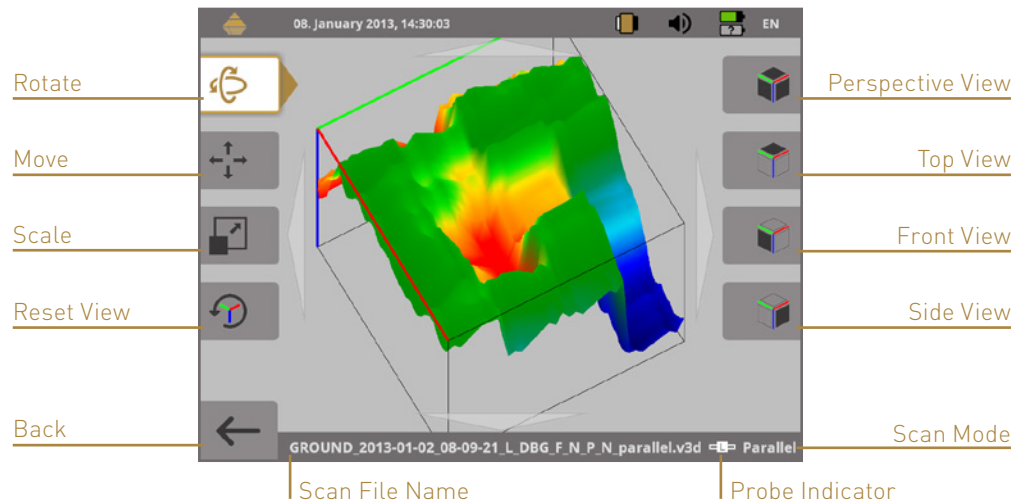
08. January 2013, 14:30:03

EN

Rotate

Move

Scale

Reset View

Back

Perspective View

Top View

Front View

Side View

Scan Mode

GROUND_2013-01-02_08-09-21_L_DBG_F_N_P_N_parallel.v3d

L

Parallel

Scan File Name

Probe Indicator